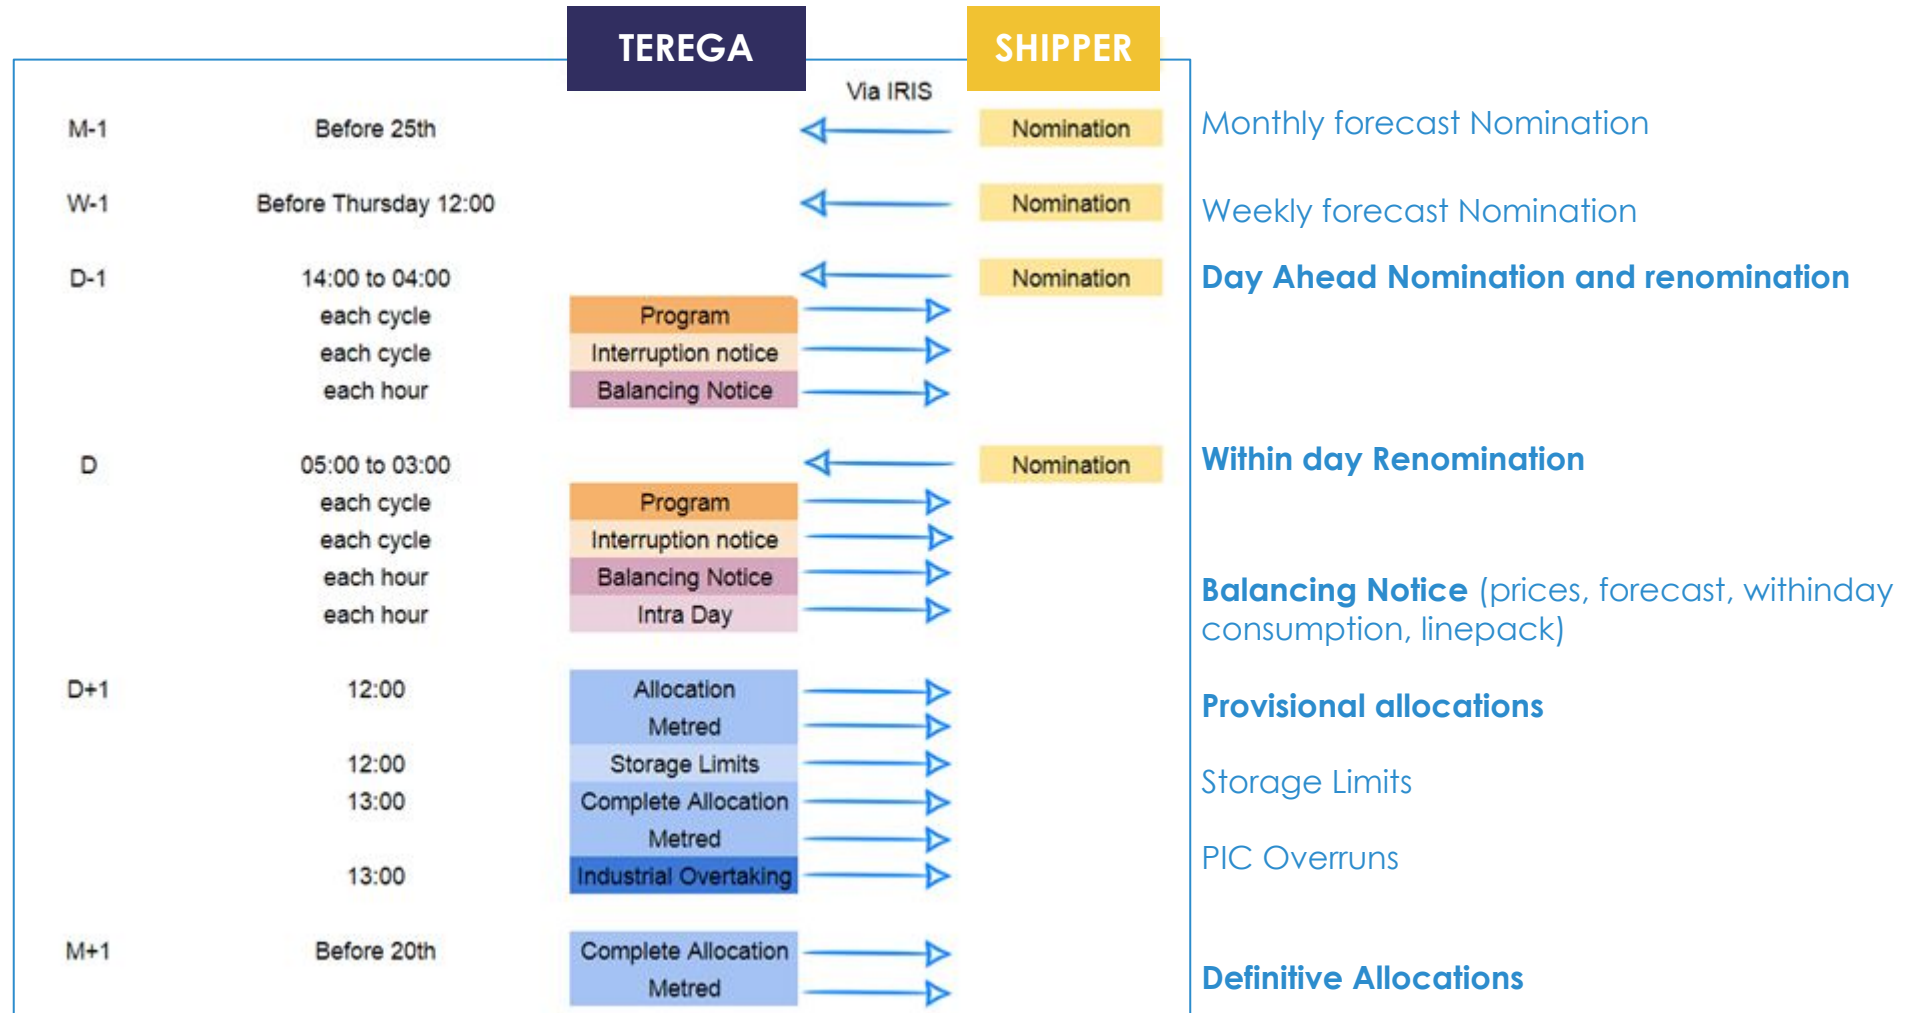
TEREGA

SHIPPER

Via IRIS

M-1 Before 25th Nomination

Monthly forecast Nomination

W-1 Before Thursday 12:00 Nomination

Weekly forecast Nomination

D-1 14:00 to 04:00 Nomination

Day Ahead Nomination and renomination

each cycle Program
each cycle Interruption notice
each hour Balancing Notice

D 05:00 to 03:00 Nomination

Within day Renomination

each cycle Program
each cycle Interruption notice
each hour Balancing Notice
each hour Intra Day

Balancing Notice (prices, forecast, withinday consumption, linepack)

D+1 12:00 Allocation
Metred

Provisional allocations

12:00 Storage Limits

Storage Limits

13:00 Complete Allocation
Metred

13:00 Industrial Overtaking

PIC Overruns

M+1 Before 20th Complete Allocation
Metred

Definitive Allocations